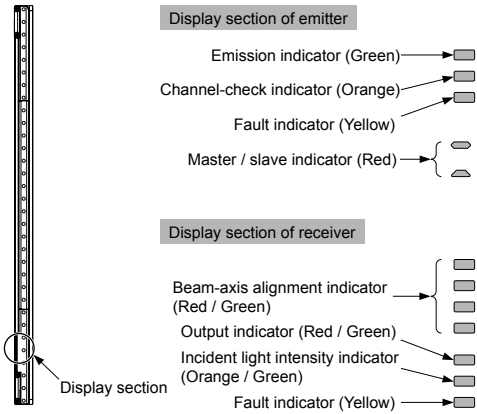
Display section of emitter

Emission indicator (Green)

Channel-check indicator (Orange)

Fault indicator (Yellow)

Master / slave indicator (Red)

Display section of receiver

Beam-axis alignment indicator (Red / Green)

Output indicator (Red / Green)

Incident light intensity indicator (Orange / Green)

Fault indicator (Yellow)

Display section